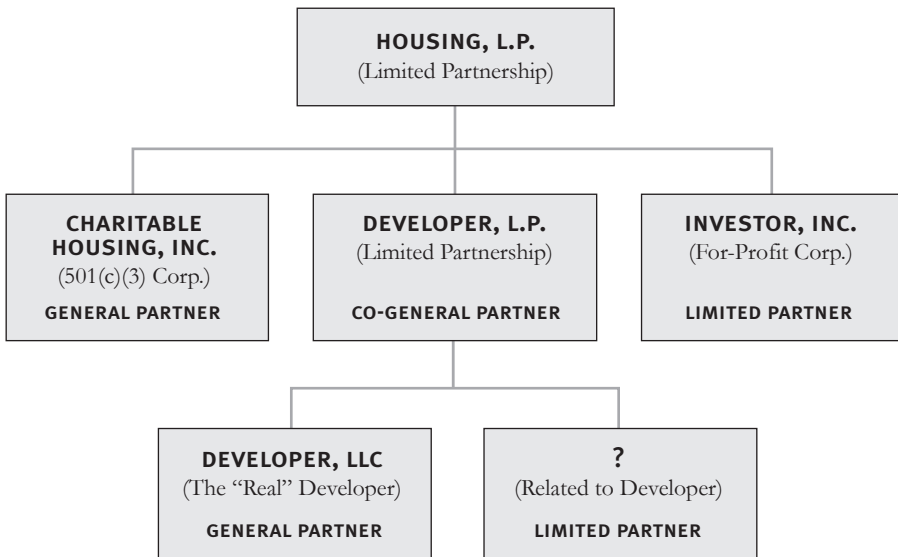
HOUSING, L.P.
(Limited Partnership)

CHARITABLE HOUSING, INC.
(501(c)(3) Corp.)
GENERAL PARTNER

DEVELOPER, L.P.
(Limited Partnership)
CO-GENERAL PARTNER

INVESTOR, INC.
(For-Profit Corp.)
LIMITED PARTNER

DEVELOPER, LLC
(The "Real" Developer)
GENERAL PARTNER

?
(Related to Developer)
LIMITED PARTNER